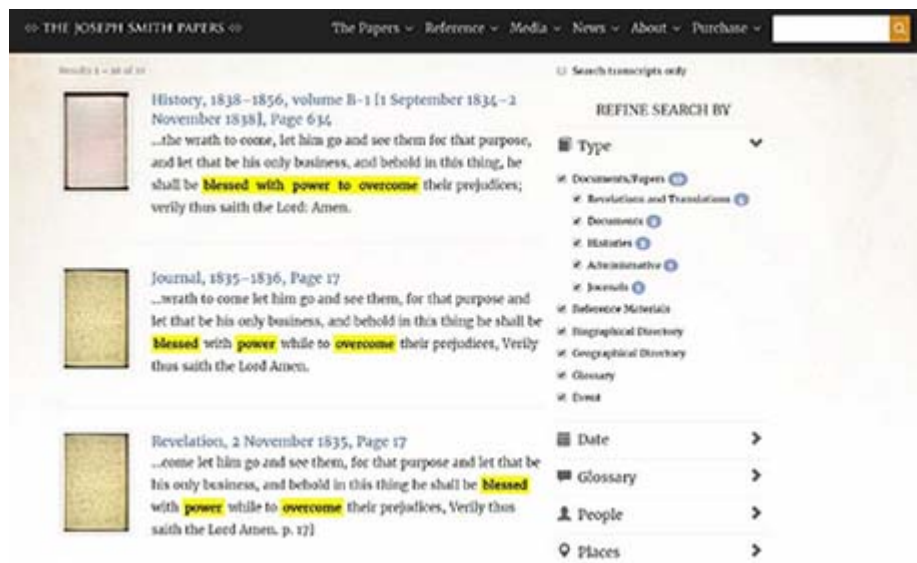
THE JOSEPH SMITH PAPERS

The Papers ⌄ Reference ⌄ Media ⌄ News ⌄ About ⌄ Purchase ⌄

Results 1 – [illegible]

History, 1838–1856, volume B-1 [1 September 1834–2 November 1838], Page 634
...the wrath to come, let him go and see them for that purpose, and let that be his only business, and behold in this thing, he shall be blessed with power to overcome their prejudices; verily thus saith the Lord: Amen.

Journal, 1835–1836, Page 17
...wrath to come let him go and see them, for that purpose and let that be his only business, and behold in this thing he shall be blessed with power while to overcome their prejudices, Verily thus saith the Lord Amen.

Revelation, 2 November 1835, Page 17
...come let him go and see them, for that purpose and let that be his only business, and behold in this thing he shall be blessed with power while to overcome their prejudices, Verily thus saith the Lord Amen. p. 17]

Search transcripts only

REFINE SEARCH BY

Type

Documents/Papers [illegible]
Revelations and Translations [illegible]
Documents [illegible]
Histories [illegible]
Administrative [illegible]
Journals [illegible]
Reference Materials
Biographical Directory
Geographical Directory
Glossary
Event

Date

Glossary

People

Places